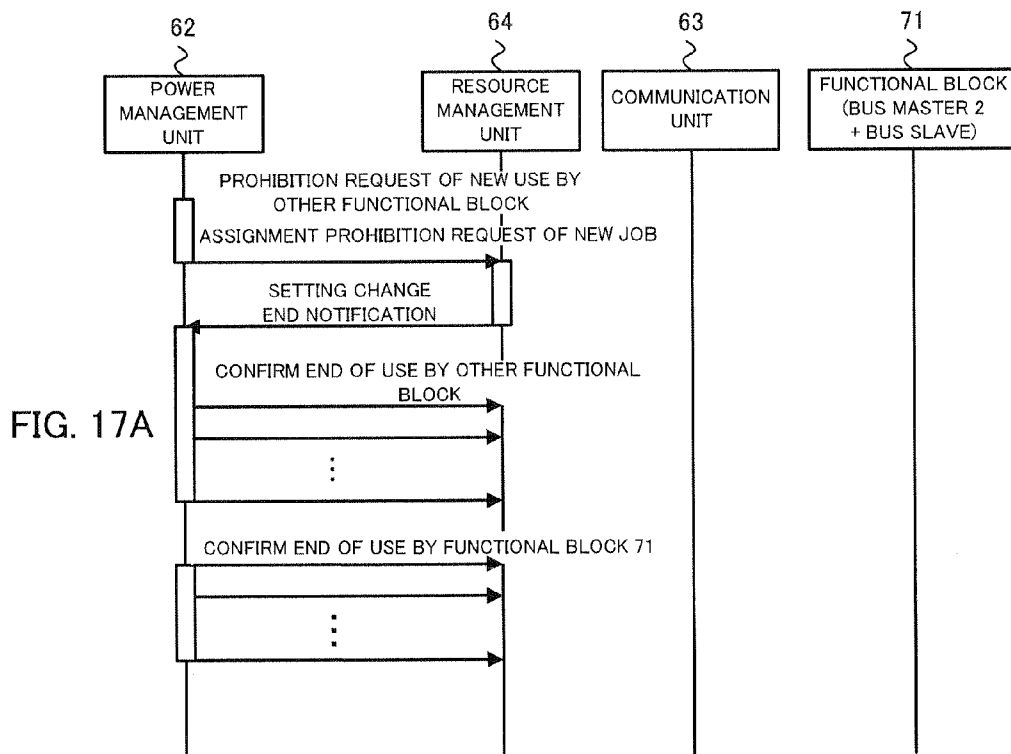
62
POWER MANAGEMENT UNIT

64
RESOURCE MANAGEMENT UNIT

63
COMMUNICATION UNIT

71
FUNCTIONAL BLOCK (BUS MASTER 2 + BUS SLAVE)

PROHIBITION REQUEST OF NEW USE BY OTHER FUNCTIONAL BLOCK

ASSIGNMENT PROHIBITION REQUEST OF NEW JOB

SETTING CHANGE END NOTIFICATION

CONFIRM END OF USE BY OTHER FUNCTIONAL BLOCK

FIG. 17A

⋮

CONFIRM END OF USE BY FUNCTIONAL BLOCK 71

⋮